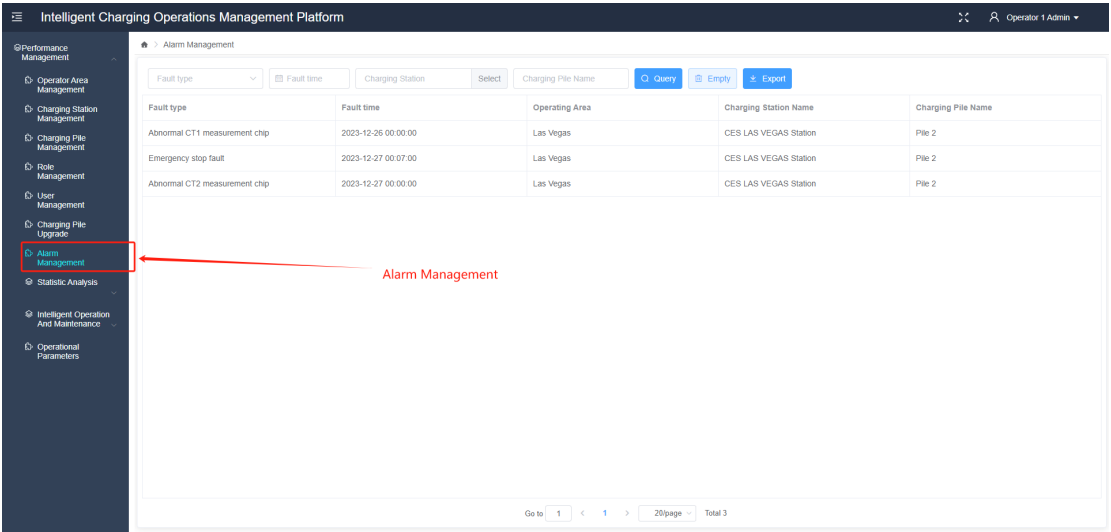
Intelligent Charging Operations Management Platform

Operator 1 Admin

Performance Management

Operator Area Management

Charging Station Management

Charging Pile Management

Role Management

User Management

Charging Pile Upgrade

Alarm Management

Statistic Analysis

Intelligent Operation And Maintenance

Operational Parameters

Alarm Management

Fault type

Fault time

Charging Station

Select

Charging Pile Name

Query

Emply

Export

| Fault type | Fault time | Operating Area | Charging Station Name | Charging Pile Name |
|---|---|---|---|---|
| Abnormal CT1 measurement chip | 2023-12-26 00:00:00 | Las Vegas | CES LAS VEGAS Station | Pile 2 |
| Emergency stop fault | 2023-12-27 00:07:00 | Las Vegas | CES LAS VEGAS Station | Pile 2 |
| Abnormal CT2 measurement chip | 2023-12-27 00:00:00 | Las Vegas | CES LAS VEGAS Station | Pile 2 |

Alarm Management

Go to 1 < 1 > 20/page Total 3